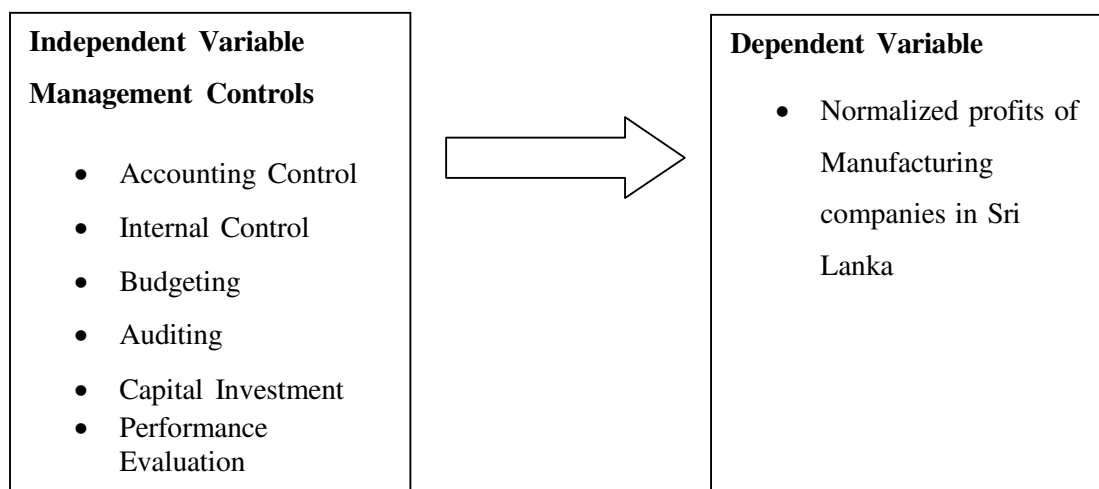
**Independent Variable**

**Management Controls**

- Accounting Control
- Internal Control
- Budgeting
- Auditing
- Capital Investment
- Performance Evaluation

**Dependent Variable**

- Normalized profits of Manufacturing companies in Sri Lanka